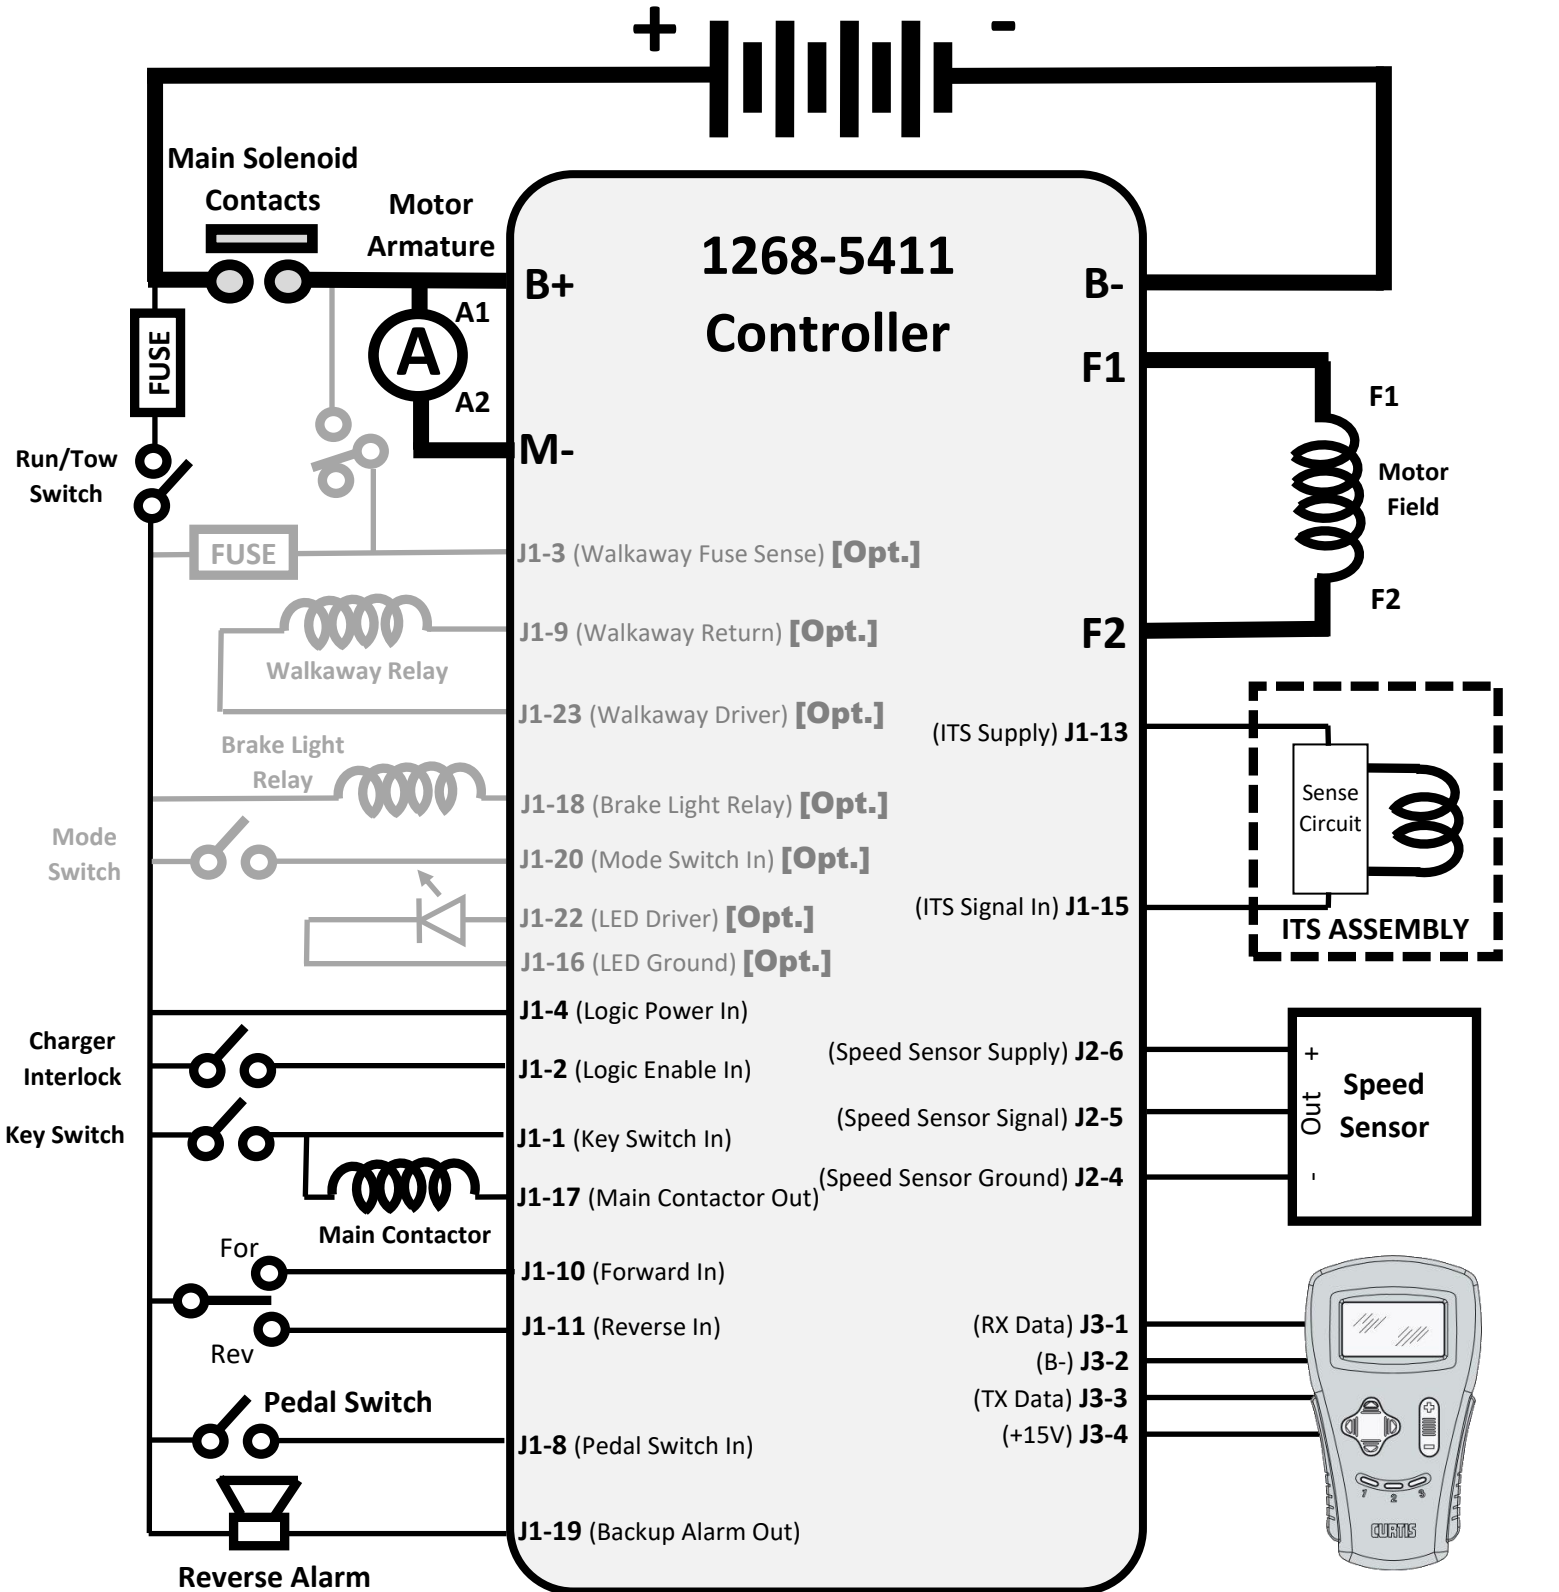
+ -

Main Solenoid Contacts

Motor Armature

1268-5411 Controller

B+

B-

A1

A

A2

M-

F1

F1

Motor Field

F2

F2

FUSE

Run/Tow Switch

FUSE

J1-3 (Walkaway Fuse Sense) [Opt.]

J1-9 (Walkaway Return) [Opt.]

Walkaway Relay

J1-23 (Walkaway Driver) [Opt.]

(ITS Supply) J1-13

Brake Light Relay

J1-18 (Brake Light Relay) [Opt.]

Sense Circuit

Mode Switch

J1-20 (Mode Switch In) [Opt.]

J1-22 (LED Driver) [Opt.]

(ITS Signal In) J1-15

ITS ASSEMBLY

J1-16 (LED Ground) [Opt.]

J1-4 (Logic Power In)

Charger Interlock

J1-2 (Logic Enable In)

(Speed Sensor Supply) J2-6

+

Speed Sensor

Out

(Speed Sensor Signal) J2-5

Key Switch

J1-1 (Key Switch In)

(Speed Sensor Ground) J2-4

-

J1-17 (Main Contactor Out)

Main Contactor

For

J1-10 (Forward In)

J1-11 (Reverse In)

Rev

(RX Data) J3-1

(B-) J3-2

(TX Data) J3-3

(+15V) J3-4

Pedal Switch

J1-8 (Pedal Switch In)

J1-19 (Backup Alarm Out)

Reverse Alarm

1 2 3

CURTIS